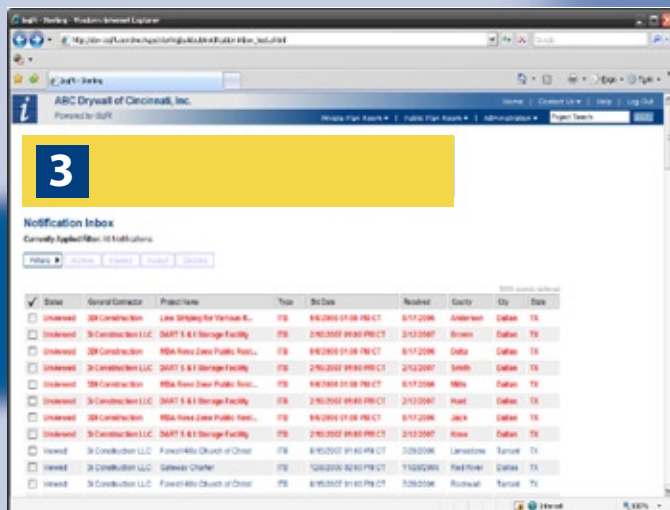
isqft - Sterling - Windows Internet Explorer

http://dev.isqft.com/inc/app/sterling/aboutnotification_list.html

Google

isqft - Sterling

Page • Tools •

i

ABC Drywall of Cincinnati, Inc.

Powered by iSqFt

Home | Contact Us | Help | Log Out

Private Plan Room | Public Plan Room | Administration

Project Search

3

Notification Inbox

Currently Applied Filter: All Notifications

Filters | Archive | Viewed | Reject | Delete

| ✓ | Status | General Contractor | Project Name | Type | Bid Date | Received | County | City | State |
|---|---|---|---|---|---|---|---|---|---|
| ☐ | Unviewed | 3H Construction | Line Striping for Various R... | ITB | 9/6/2006 01:00 PM CT | 8/17/2006 | Anderson | Dallas | TX |
| ☐ | Unviewed | 3i Construction LLC | DART S & I Storage Facility | ITB | 2/15/2007 01:00 PM CT | 2/12/2007 | Brown | Dallas | TX |
| ☐ | Unviewed | 3H Construction | MBA Reno Zone Public Rest... | ITB | 9/6/2006 01:00 PM CT | 8/17/2006 | Delta | Dallas | TX |
| ☐ | Unviewed | 3i Construction LLC | DART S & I Storage Facility | ITB | 2/15/2007 01:00 PM CT | 2/12/2007 | Smith | Dallas | TX |
| ☐ | Unviewed | 3H Construction | MBA Reno Zone Public Rest... | ITB | 9/6/2006 01:00 PM CT | 8/17/2006 | Mills | Dallas | TX |
| ☐ | Unviewed | 3i Construction LLC | DART S & I Storage Facility | ITB | 2/15/2007 01:00 PM CT | 2/12/2007 | Hunt | Dallas | TX |
| ☐ | Unviewed | 3H Construction | MBA Reno Zone Public Rest... | ITB | 9/6/2006 01:00 PM CT | 8/17/2006 | Jack | Dallas | TX |
| ☐ | Unviewed | 3i Construction LLC | DART S & I Storage Facility | ITB | 2/15/2007 01:00 PM CT | 2/12/2007 | Knox | Dallas | TX |
| ☐ | Viewed | 3i Construction LLC | Forest Hills Church of Christ | ITB | 8/15/2007 01:00 PM CT | 7/29/2006 | Limestone | Tunnel | TX |
| ☐ | Viewed | 3i Construction LLC | Gateway Charter | ITB | 12/8/2006 02:00 PM CT | 11/22/2006 | Red River | Tunnel | TX |
| ☐ | Viewed | 3i Construction LLC | Forest Hills Church of Christ | ITB | 8/15/2007 01:00 PM CT | 7/29/2006 | Rockwall | Tunnel | TX |

Internet

100%